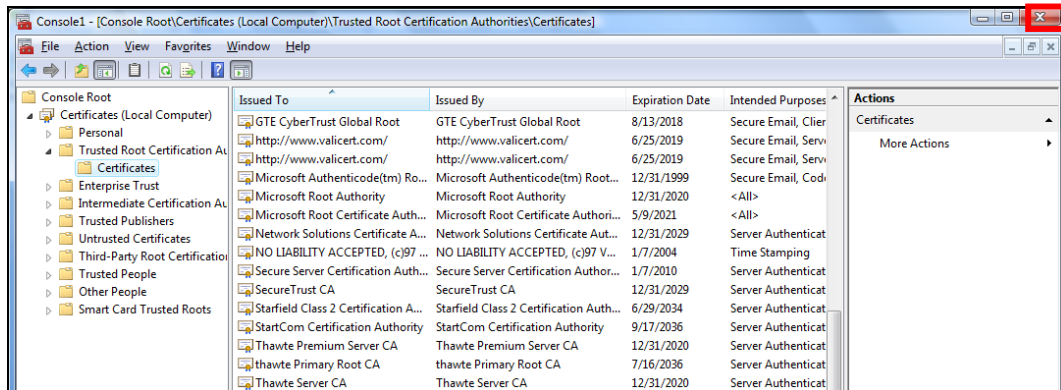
Console1 - [Console Root\Certificates (Local Computer)\Trusted Root Certification Authorities\Certificates]

File Action View Favorites Window Help

Console Root
Certificates (Local Computer)
Personal
Trusted Root Certification Au
Certificates
Enterprise Trust
Intermediate Certification Au
Trusted Publishers
Untrusted Certificates
Third-Party Root Certificatio
Trusted People
Other People
Smart Card Trusted Roots

| Issued To | Issued By | Expiration Date | Intended Purposes |
|---|---|---|---|
| GTE CyberTrust Global Root | GTE CyberTrust Global Root | 8/13/2018 | Secure Email, Clier |
| http://www.valicert.com/ | http://www.valicert.com/ | 6/25/2019 | Secure Email, Serv |
| http://www.valicert.com/ | http://www.valicert.com/ | 6/25/2019 | Secure Email, Serv |
| Microsoft Authenticode(tm) Ro... | Microsoft Authenticode(tm) Root... | 12/31/1999 | Secure Email, Cod |
| Microsoft Root Authority | Microsoft Root Authority | 12/31/2020 | <All> |
| Microsoft Root Certificate Auth... | Microsoft Root Certificate Authori... | 5/9/2021 | <All> |
| Network Solutions Certificate A... | Network Solutions Certificate Aut... | 12/31/2029 | Server Authenticat |
| NO LIABILITY ACCEPTED, (c)97 ... | NO LIABILITY ACCEPTED, (c)97 V... | 1/7/2004 | Time Stamping |
| Secure Server Certification Auth... | Secure Server Certification Author... | 1/7/2010 | Server Authenticat |
| SecureTrust CA | SecureTrust CA | 12/31/2029 | Server Authenticat |
| Starfield Class 2 Certification A... | Starfield Class 2 Certification Auth... | 6/29/2034 | Server Authenticat |
| StartCom Certification Authority | StartCom Certification Authority | 9/17/2036 | Server Authenticat |
| Thawte Premium Server CA | Thawte Premium Server CA | 12/31/2020 | Server Authenticat |
| thawte Primary Root CA | thawte Primary Root CA | 7/16/2036 | Server Authenticat |
| Thawte Server CA | Thawte Server CA | 12/31/2020 | Server Authenticat |

Actions
Certificates
More Actions